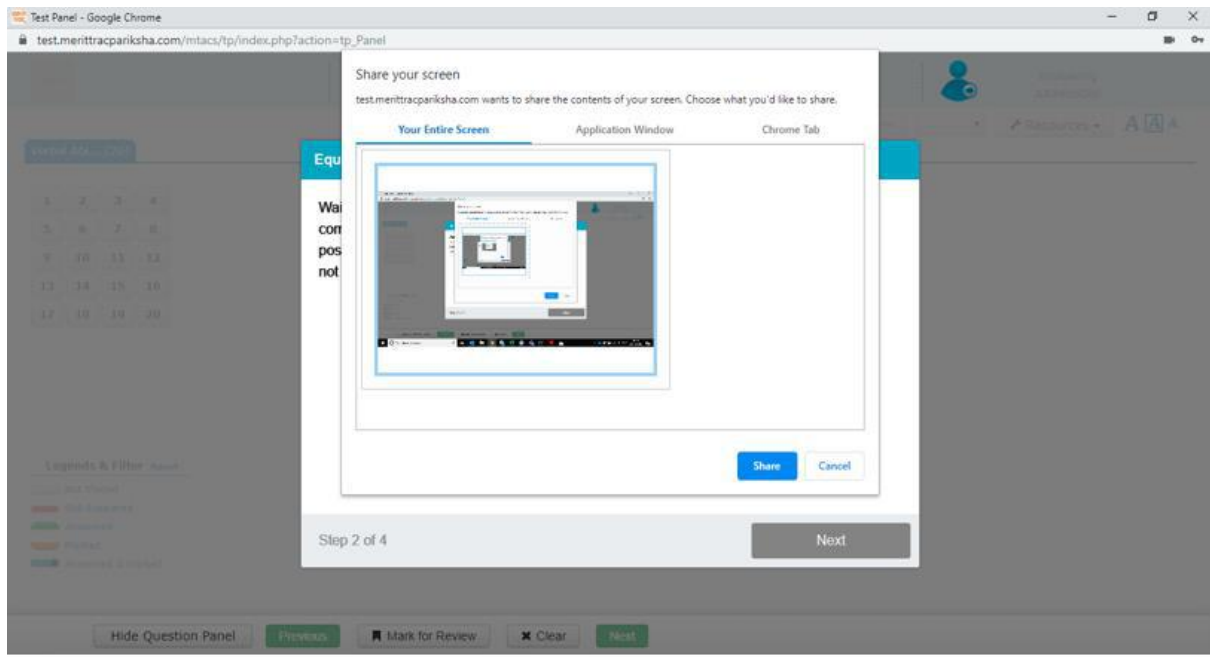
Test Panel - Google Chrome

test.merittracpariksha.com/mtacs/tp/index.php?action=tp_Panel

Share your screen

test.merittracpariksha.com wants to share the contents of your screen. Choose what you'd like to share.

Your Entire Screen

Application Window

Chrome Tab

Share

Cancel

Equ

Wai
con
pos
not

Step 2 of 4

Next

1 2 3 4
5 6 7 8
9 10 11 12
13 14 15 16
17 18 19 20

Legends & Filter

Resources

A A A

Hide Question Panel

Previous

Mark for Review

Clear

Next